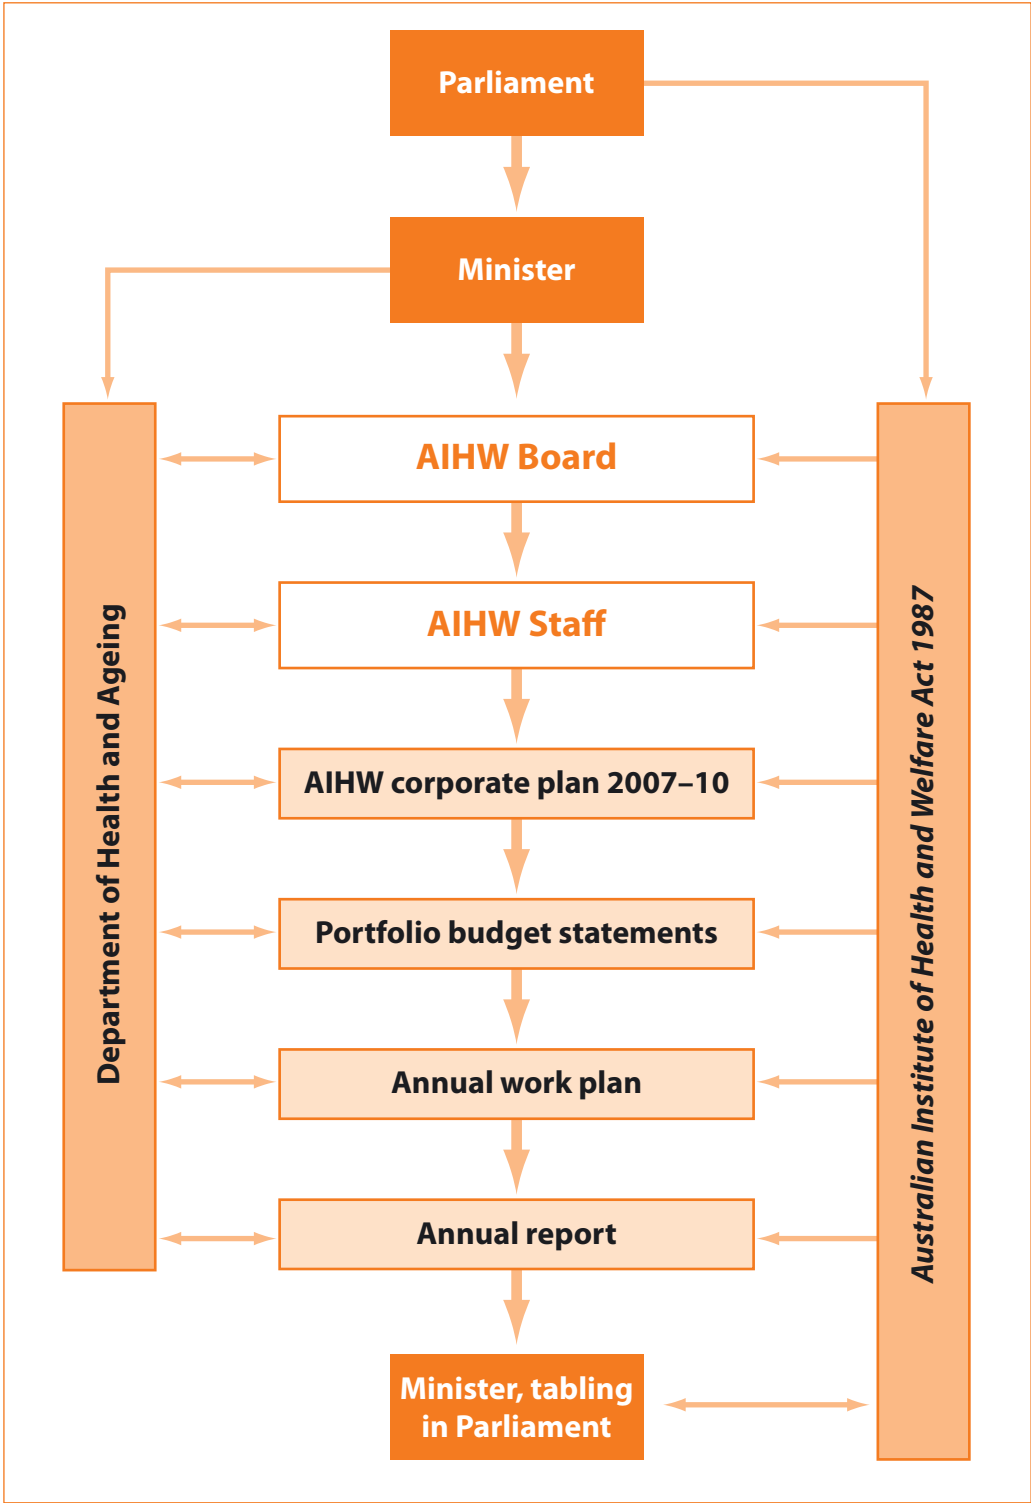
Parliament

Minister

Department of Health and Ageing

AIHW Board

AIHW Staff

AIHW corporate plan 2007–10

Portfolio budget statements

Annual work plan

Annual report

Minister, tabling in Parliament

Australian Institute of Health and Welfare Act 1987